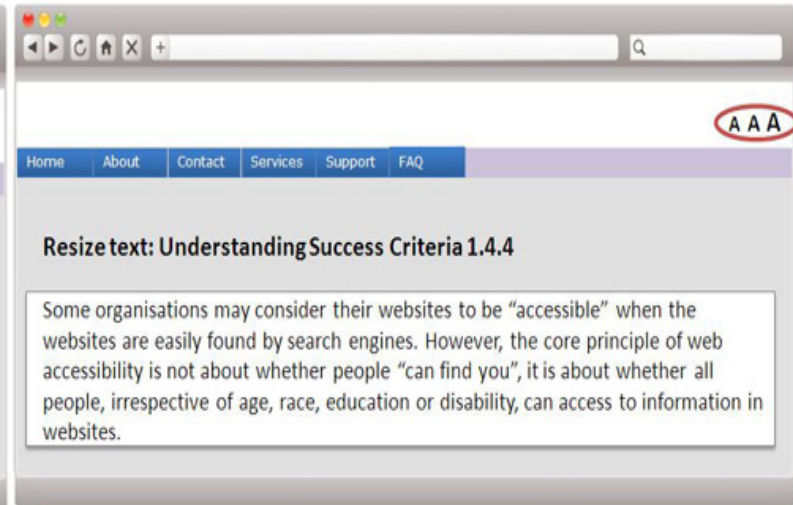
A A A

Home About Contact Services Support FAQ

Resize text: Understanding Success Criteria 1.4.4

Some organisations may consider their websites to be “accessible” when the websites are easily found by search engines. However, the core principle of web accessibility is not about whether people “can find you”, it is about whether all people, irrespective of age, race, education or disability, can access to information in websites.